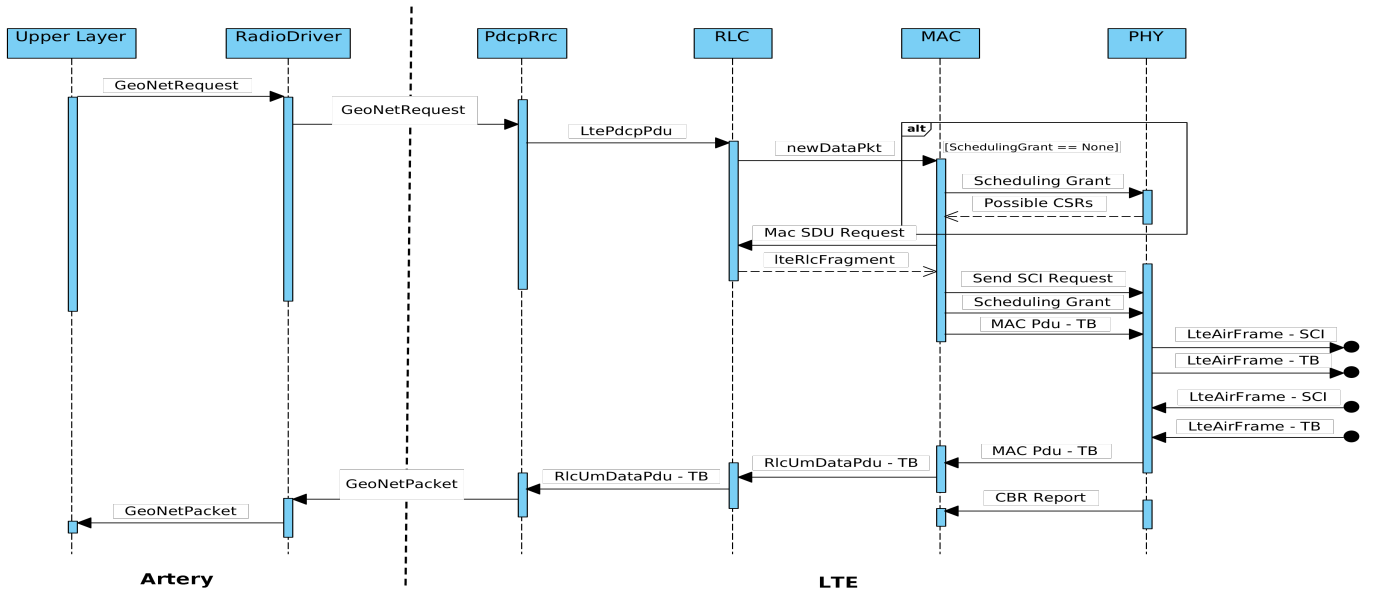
Upper Layer
RadioDriver
PdcpRrc
RLC
MAC
PHY

GeoNetRequest
GeoNetRequest
LtePdcpPdu
newDataPkt
alt
[SchedulingGrant == None]
Scheduling Grant
Possible CSRs
Mac SDU Request
lteRlcFragment
Send SCI Request
Scheduling Grant
MAC Pdu - TB
LteAirFrame - SCI
LteAirFrame - TB
LteAirFrame - SCI
LteAirFrame - TB
MAC Pdu - TB
RlcUmDataPdu - TB
RlcUmDataPdu - TB
GeoNetPacket
CBR Report
GeoNetPacket

Artery
LTE